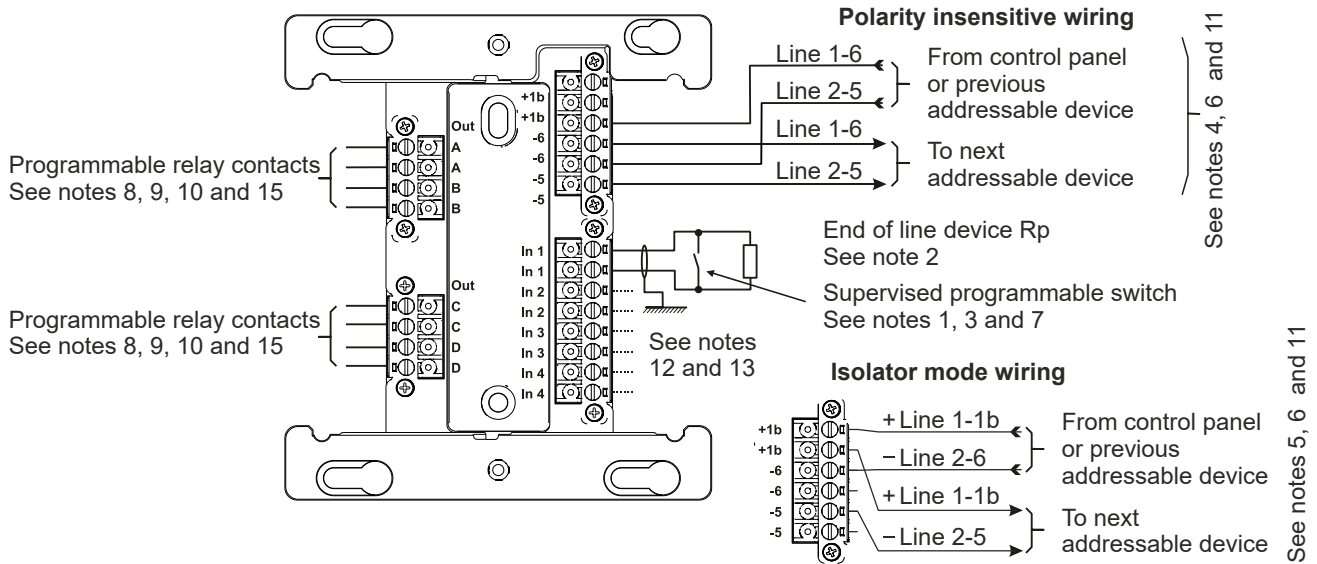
Polarity insensitive wiring

+1b
+1b
-6
-6
-5
-5

Line 1-6
Line 2-5
From control panel or previous addressable device
Line 1-6
Line 2-5
To next addressable device

See notes 4, 6 and 11

Out
A
A
B
B

Programmable relay contacts
See notes 8, 9, 10 and 15

In 1
In 1
In 2
In 2
In 3
In 3
In 4
In 4

End of line device Rp
See note 2

Supervised programmable switch
See notes 1, 3 and 7

See notes 12 and 13

Out
C
C
D
D

Programmable relay contacts
See notes 8, 9, 10 and 15

Isolator mode wiring

+1b
+1b
-6
-6
-5
-5

+ Line 1-1b
− Line 2-6
From control panel or previous addressable device
+ Line 1-1b
− Line 2-5
To next addressable device

See notes 5, 6 and 11